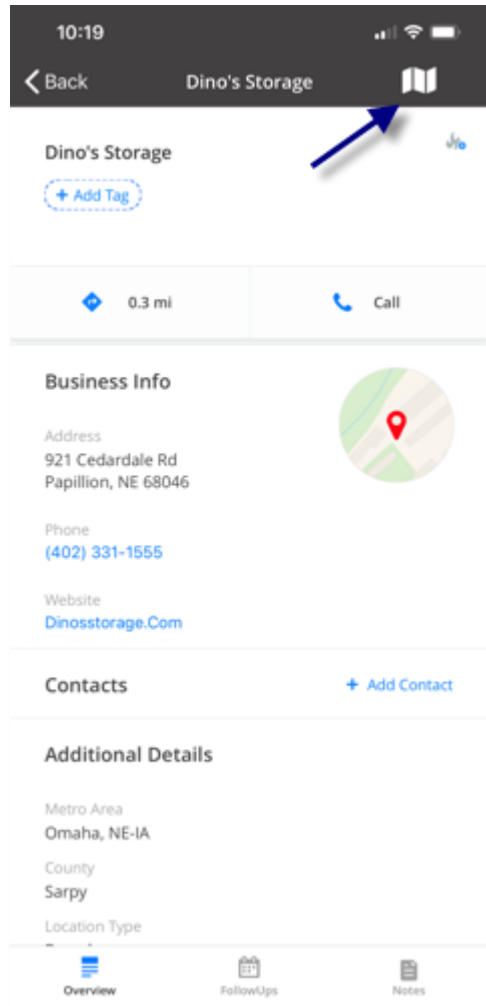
10:19

Back Dino's Storage

Dino's Storage

+ Add Tag

0.3 mi

Call

Business Info

Address
921 Cedardale Rd
Papillion, NE 68046

Phone
(402) 331-1555

Website
Dinosstorage.Com

Contacts

+ Add Contact

Additional Details

Metro Area
Omaha, NE-IA

County
Sarpy

Location Type
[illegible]

Overview FollowUps Notes